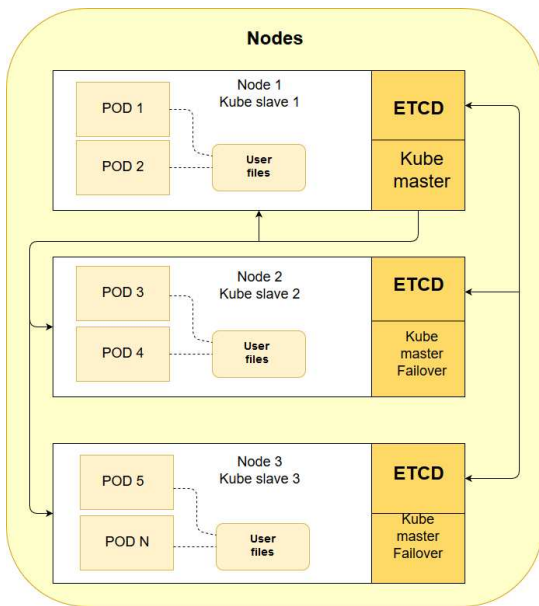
Nodes

Node 1
Kube slave 1

POD 1

POD 2

User files

ETCD

Kube master

Node 2
Kube slave 2

POD 3

POD 4

User files

ETCD

Kube master Failover

Node 3
Kube slave 3

POD 5

POD N

User files

ETCD

Kube master Failover